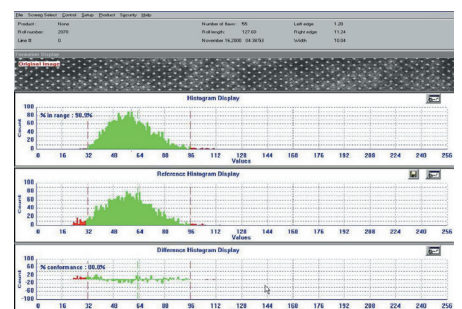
File Screen Select Control Setup Product Security Help

Product: None
Roll number: 2079
Lane #: 0

Number of flaws: 55
Roll length: 127.60
November 16, 2006 04:30:53

Left edge: 1.26
Right edge: 11.24
Width: 10.04

Formation Display
Original Image

Histogram Display
% in range : 96.9%
Count
100
80
60
40
20
0
0 16 32 48 64 80 96 112 128 144 160 176 192 208 224 240 256
Values

Reference Histogram Display
Count
100
80
60
40
20
0
0 16 32 48 64 80 96 112 128 144 160 176 192 208 224 240 256
Values

Difference Histogram Display
% conformance : 98.0%
Count
100
50
0
-50
-100
0 16 32 48 64 80 96 112 128 144 160 176 192 208 224 240 256